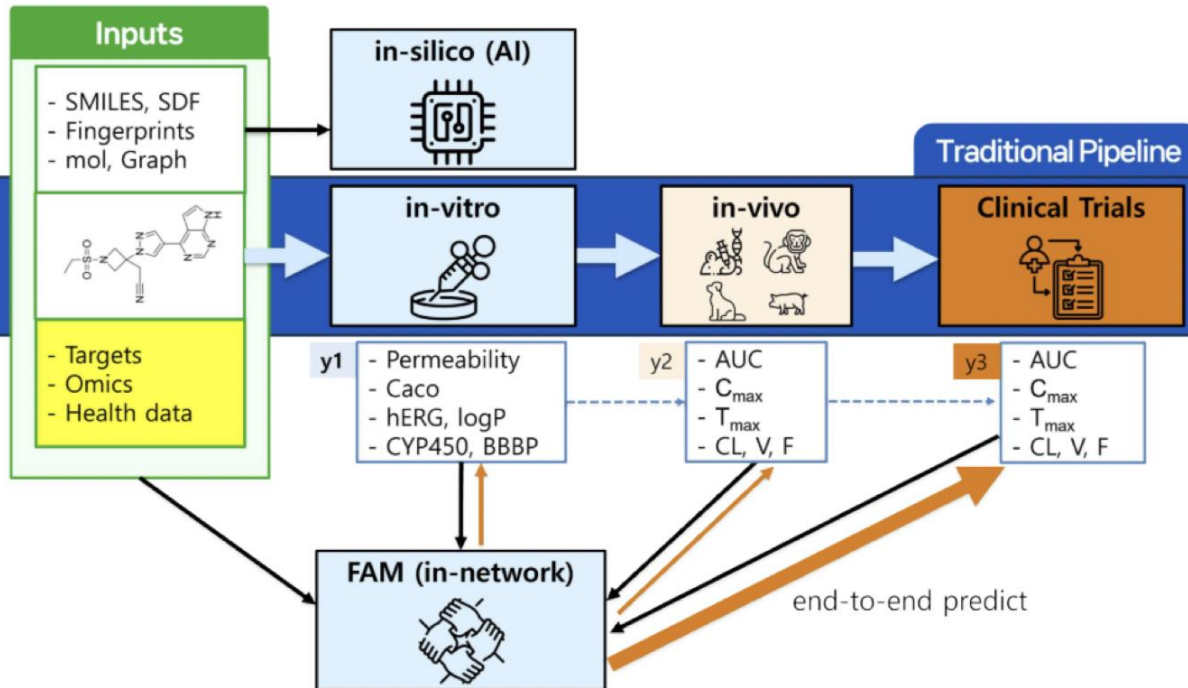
Inputs

- SMILES, SDF
- Fingerprints
- mol, Graph

- Targets
- Omics
- Health data

in-silico (AI)

Traditional Pipeline

in-vitro

in-vivo

Clinical Trials

y1
- Permeability
- Caco
- hERG, logP
- CYP450, BBBP

y2
- AUC
- $C_{max}$
- $T_{max}$
- CL, V, F

y3
- AUC
- $C_{max}$
- $T_{max}$
- CL, V, F

FAM (in-network)

end-to-end predict